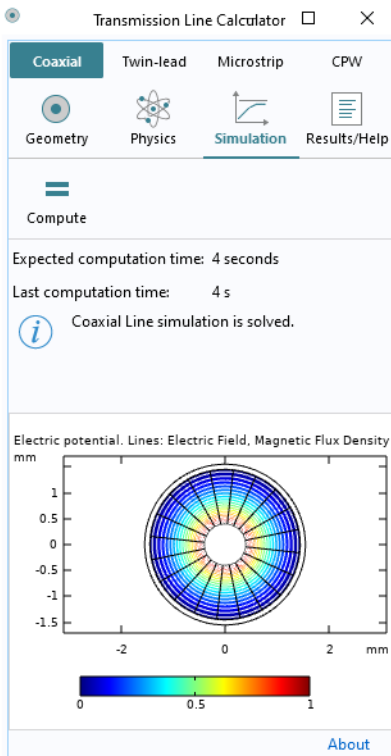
Transmission Line Calculator

Coaxial
Twin-lead
Microstrip
CPW

Geometry
Physics
Simulation
Results/Help

Compute

Expected computation time: 4 seconds

Last computation time: 4 s

Coaxial Line simulation is solved.

Electric potential. Lines: Electric Field, Magnetic Flux Density

mm

1
0.5
0
-0.5
-1
-1.5

-2
0
2
mm

0
0.5
1

About